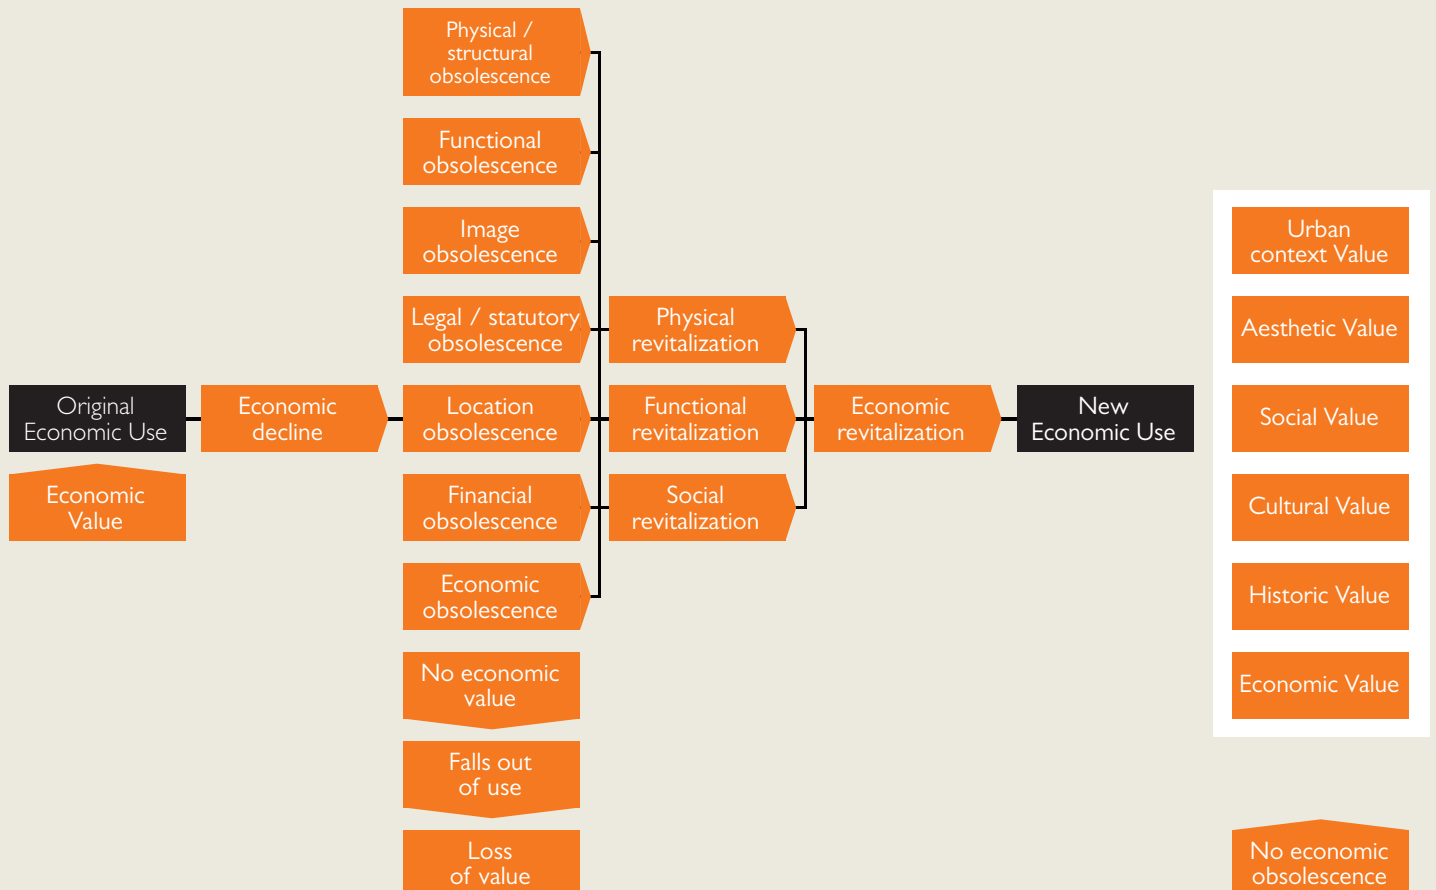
Original Economic Use

Economic Value

Economic decline

Physical / structural obsolescence

Functional obsolescence

Image obsolescence

Legal / statutory obsolescence

Location obsolescence

Financial obsolescence

Economic obsolescence

No economic value

Falls out of use

Loss of value

Physical revitalization

Functional revitalization

Social revitalization

Economic revitalization

New Economic Use

Urban context Value

Aesthetic Value

Social Value

Cultural Value

Historic Value

Economic Value

No economic obsolescence